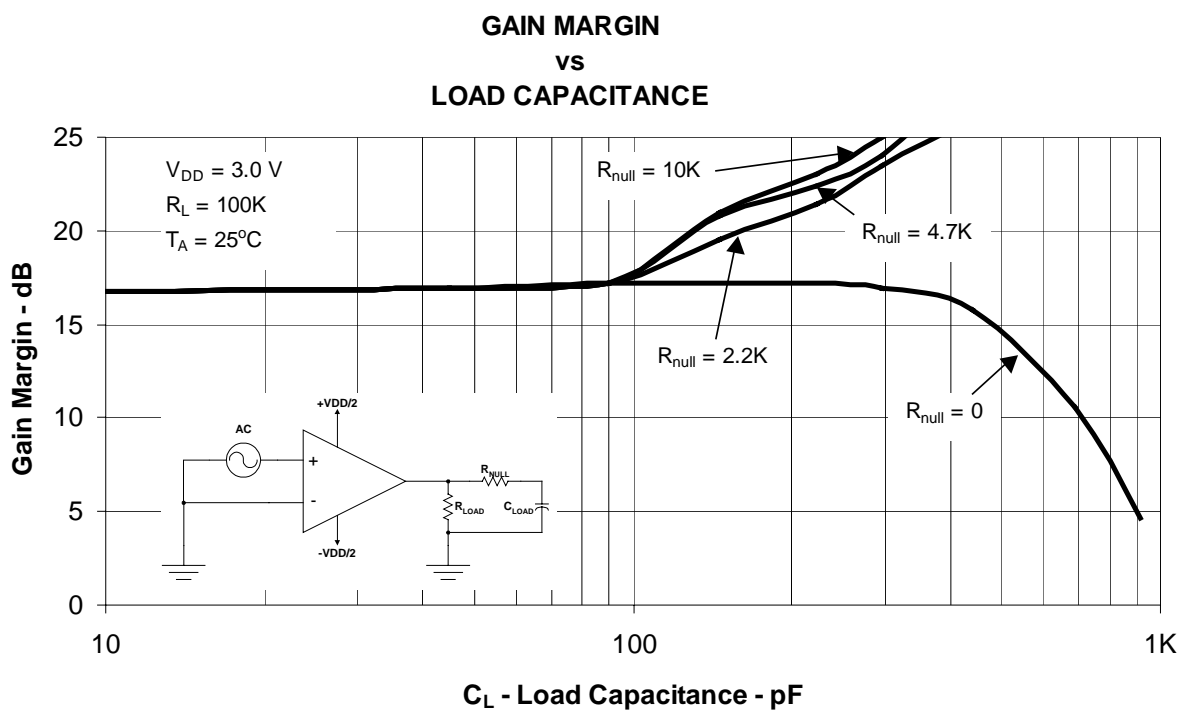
GAIN MARGIN
vs
LOAD CAPACITANCE

$V_{DD}$ = 3.0 V
$R_L$ = 100K
$T_A$ = 25°C

$R_{null}$ = 10K
$R_{null}$ = 4.7K
$R_{null}$ = 2.2K
$R_{null}$ = 0

AC
+VDD/2
+
-
-VDD/2
$R_{NULL}$
$R_{LOAD}$
$C_{LOAD}$

Gain Margin - dB

25
20
15
10
5
0

10
100
1K

$C_L$ - Load Capacitance - pF